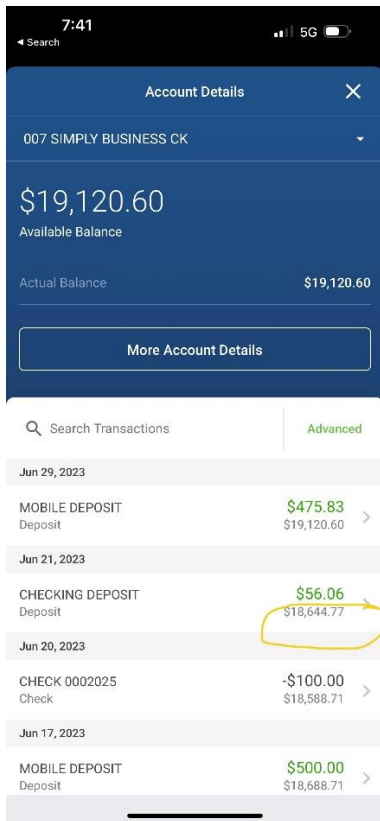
7:41
◀ Search
5G

Account Details
007 SIMPLY BUSINESS CK

$19,120.60
Available Balance

Actual Balance $19,120.60

More Account Details

Search Transactions
Advanced

Jun 29, 2023
MOBILE DEPOSIT
Deposit
$475.83
$19,120.60

Jun 21, 2023
CHECKING DEPOSIT
Deposit
$56.06
$18,644.77

Jun 20, 2023
CHECK 0002025
Check
-$100.00
$18,588.71

Jun 17, 2023
MOBILE DEPOSIT
Deposit
$500.00
$18,688.71